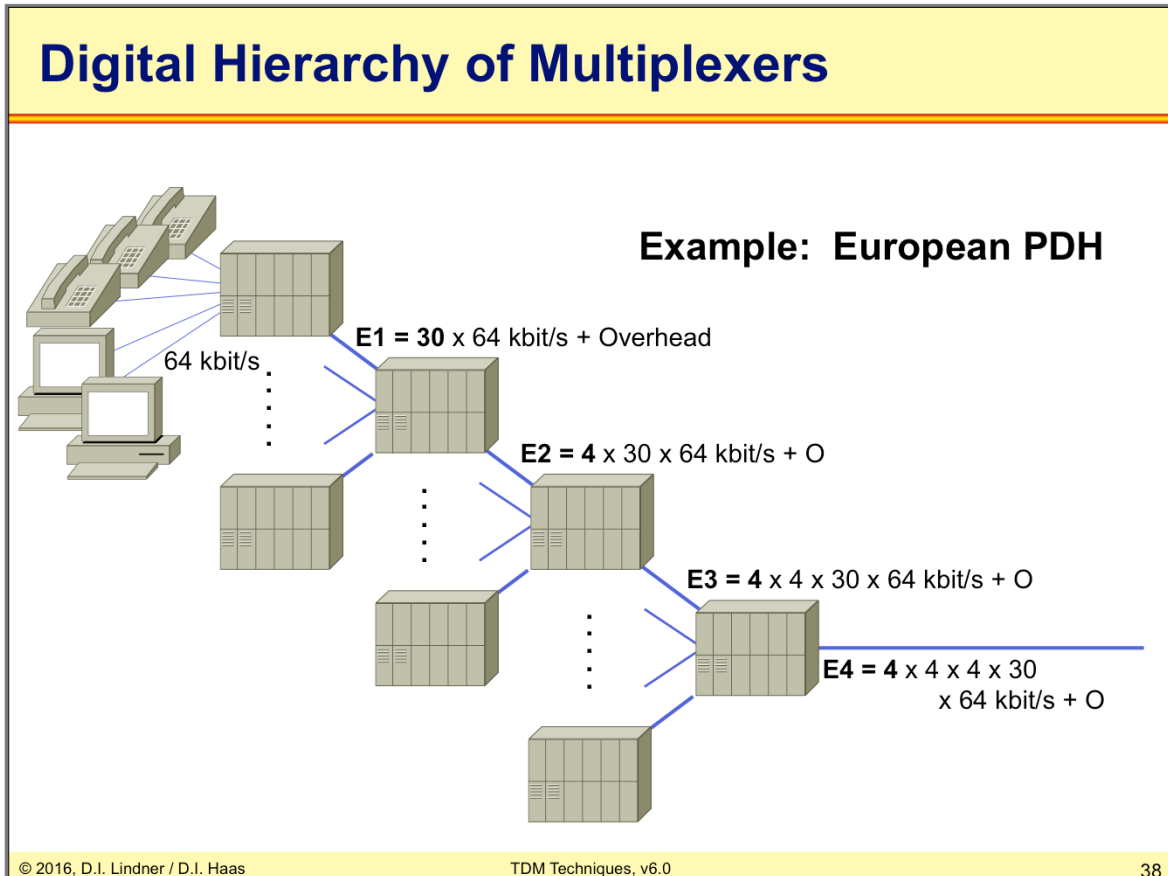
Digital Hierarchy of Multiplexers

Example: European PDH

E1 = 30 x 64 kbit/s + Overhead

64 kbit/s

E2 = 4 x 30 x 64 kbit/s + O

E3 = 4 x 4 x 30 x 64 kbit/s + O

E4 = 4 x 4 x 4 x 30 x 64 kbit/s + O

© 2016, D.I. Lindner / D.I. Haas

TDM Techniques, v6.0

38